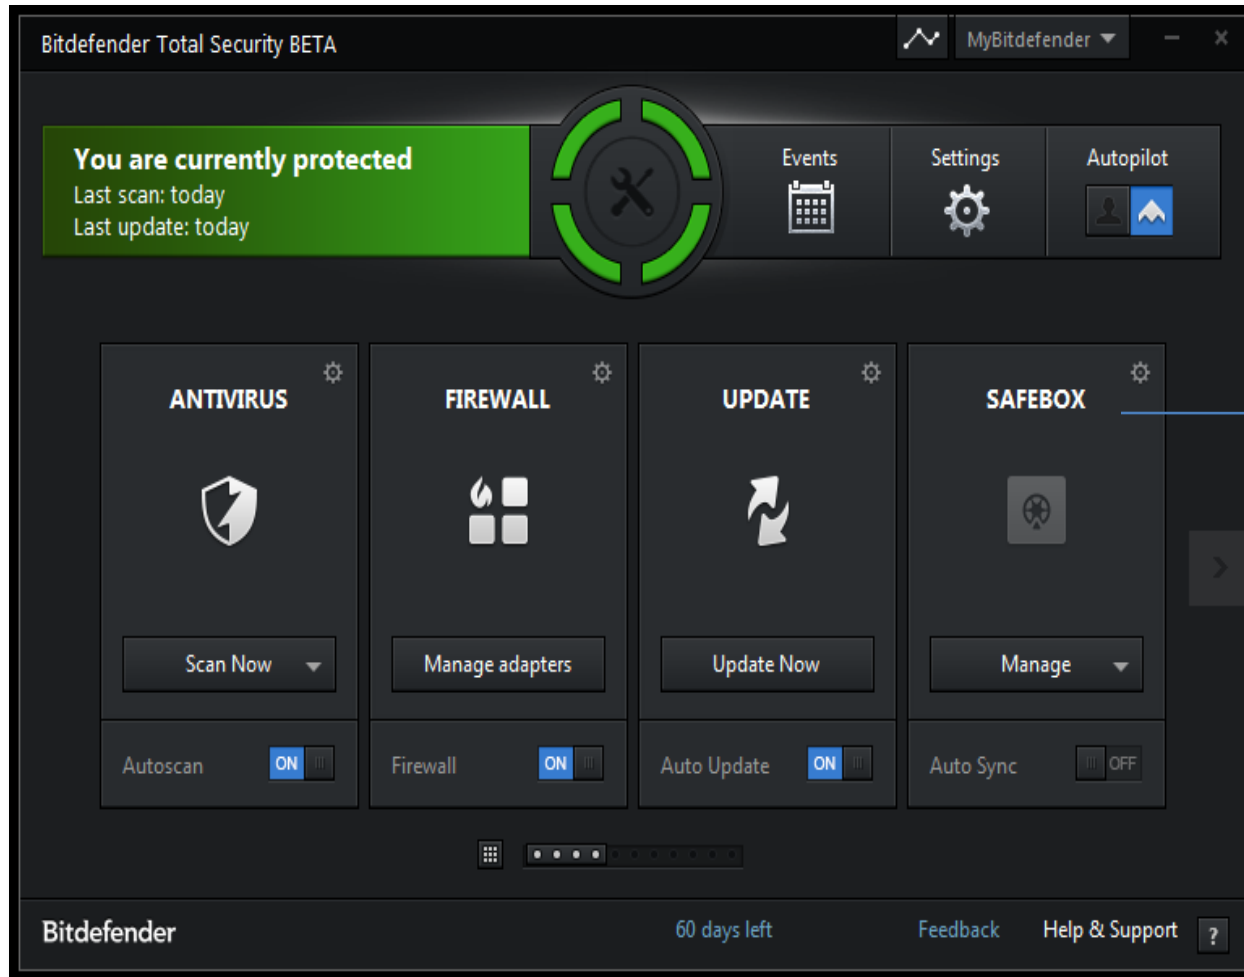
Bitdefender Total Security BETA

MyBitdefender

You are currently protected
Last scan: today
Last update: today

Events

Settings

Autopilot

ANTIVIRUS

Scan Now

Autoscan ON

FIREWALL

Manage adapters

Firewall ON

UPDATE

Update Now

Auto Update ON

SAFEBOX

Manage

Auto Sync OFF

Bitdefender

60 days left

Feedback

Help & Support

?